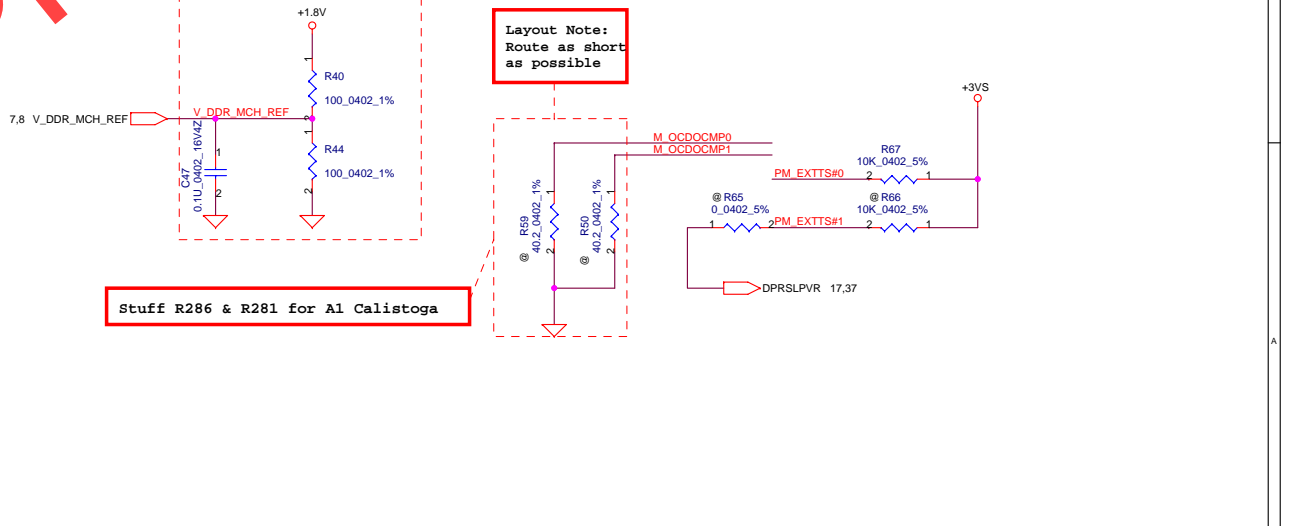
+1.8V

Layout Note:
Route as short
as possible

R40
100_0402_1%

7,8 V_DDR_MCH_REF

V_DDR_MCH_REF

1

C47
0.1U_0402_16V4Z

2

1

R44
100_0402_1%

2

M_OCDOCMP0
M_OCDOCMP1

+3VS

R67
10K_0402_5%

PM_EXTTS#0 2 1

@ R65
0_0402_5%

@ R66
10K_0402_5%

1 2 PM_EXTTS#1 2 1

@ R59
40.2_0402_1%

@ R50
40.2_0402_1%

DPRSLPVR 17,37

Stuff R286 & R281 for A1 Calistoga

A